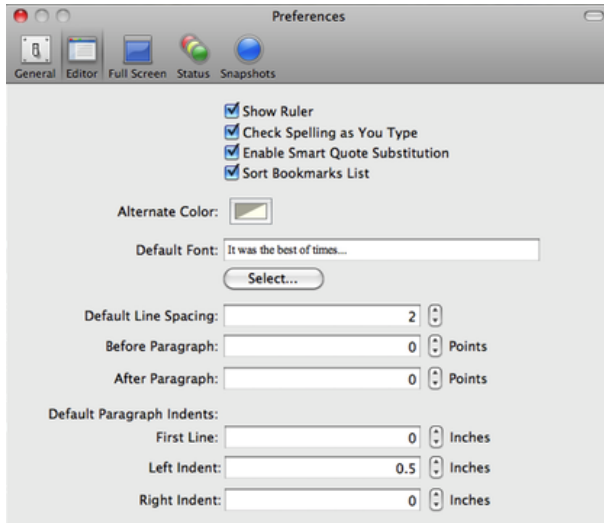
Preferences

General Editor Full Screen Status Snapshots

Show Ruler
Check Spelling as You Type
Enable Smart Quote Substitution
Sort Bookmarks List

Alternate Color:

Default Font: It was the best of times...

Select...

Default Line Spacing: 2

Before Paragraph: 0 Points

After Paragraph: 0 Points

Default Paragraph Indents:

First Line: 0 Inches

Left Indent: 0.5 Inches

Right Indent: 0 Inches